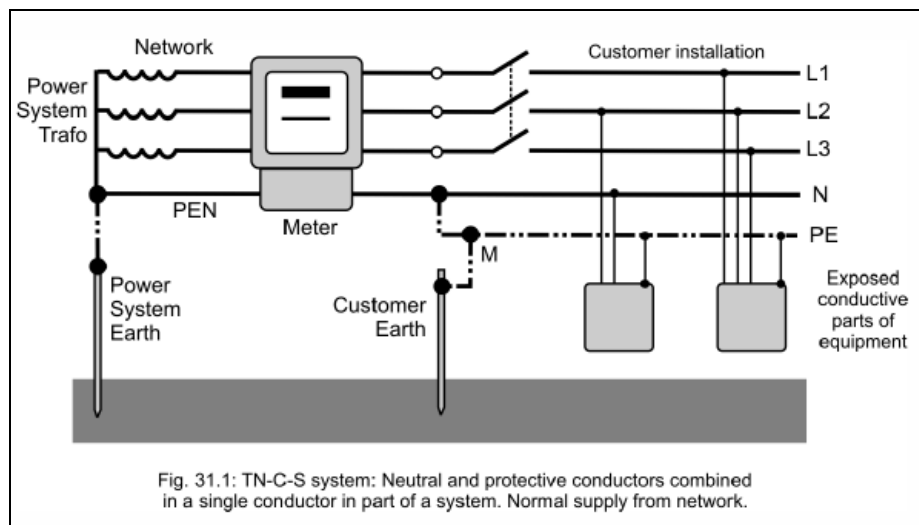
Network

Power System Trafo

Customer installation

L1

L2

L3

N

PEN

Meter

PE

M

Power System Earth

Customer Earth

Exposed conductive parts of equipment

Fig. 31.1: TN-C-S system: Neutral and protective conductors combined in a single conductor in part of a system. Normal supply from network.